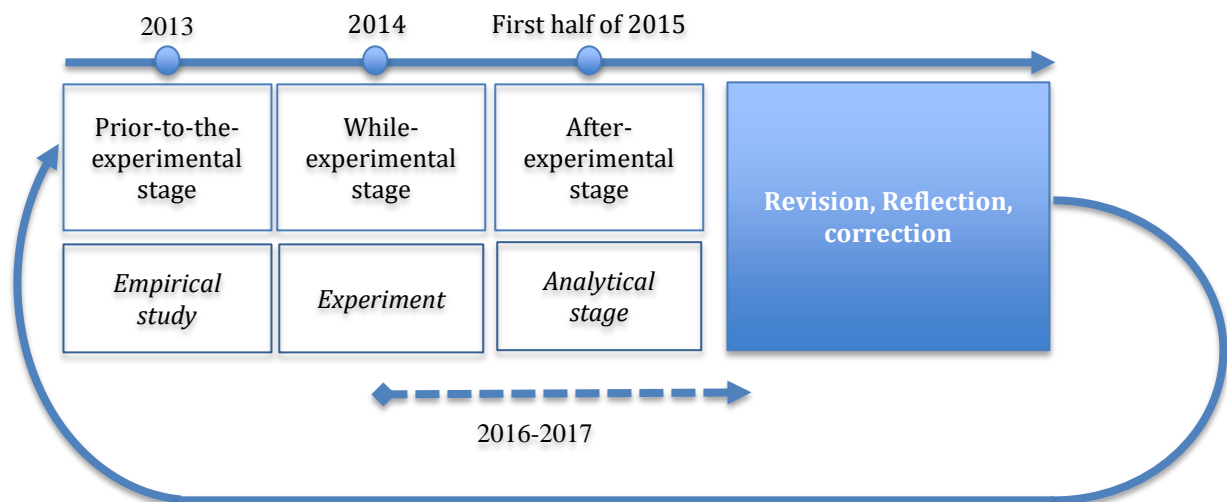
2013

2014

First half of 2015

Prior-to-the-experimental stage

While-experimental stage

After-experimental stage

Revision, Reflection, correction

*Empirical study*

*Experiment*

*Analytical stage*

2016-2017